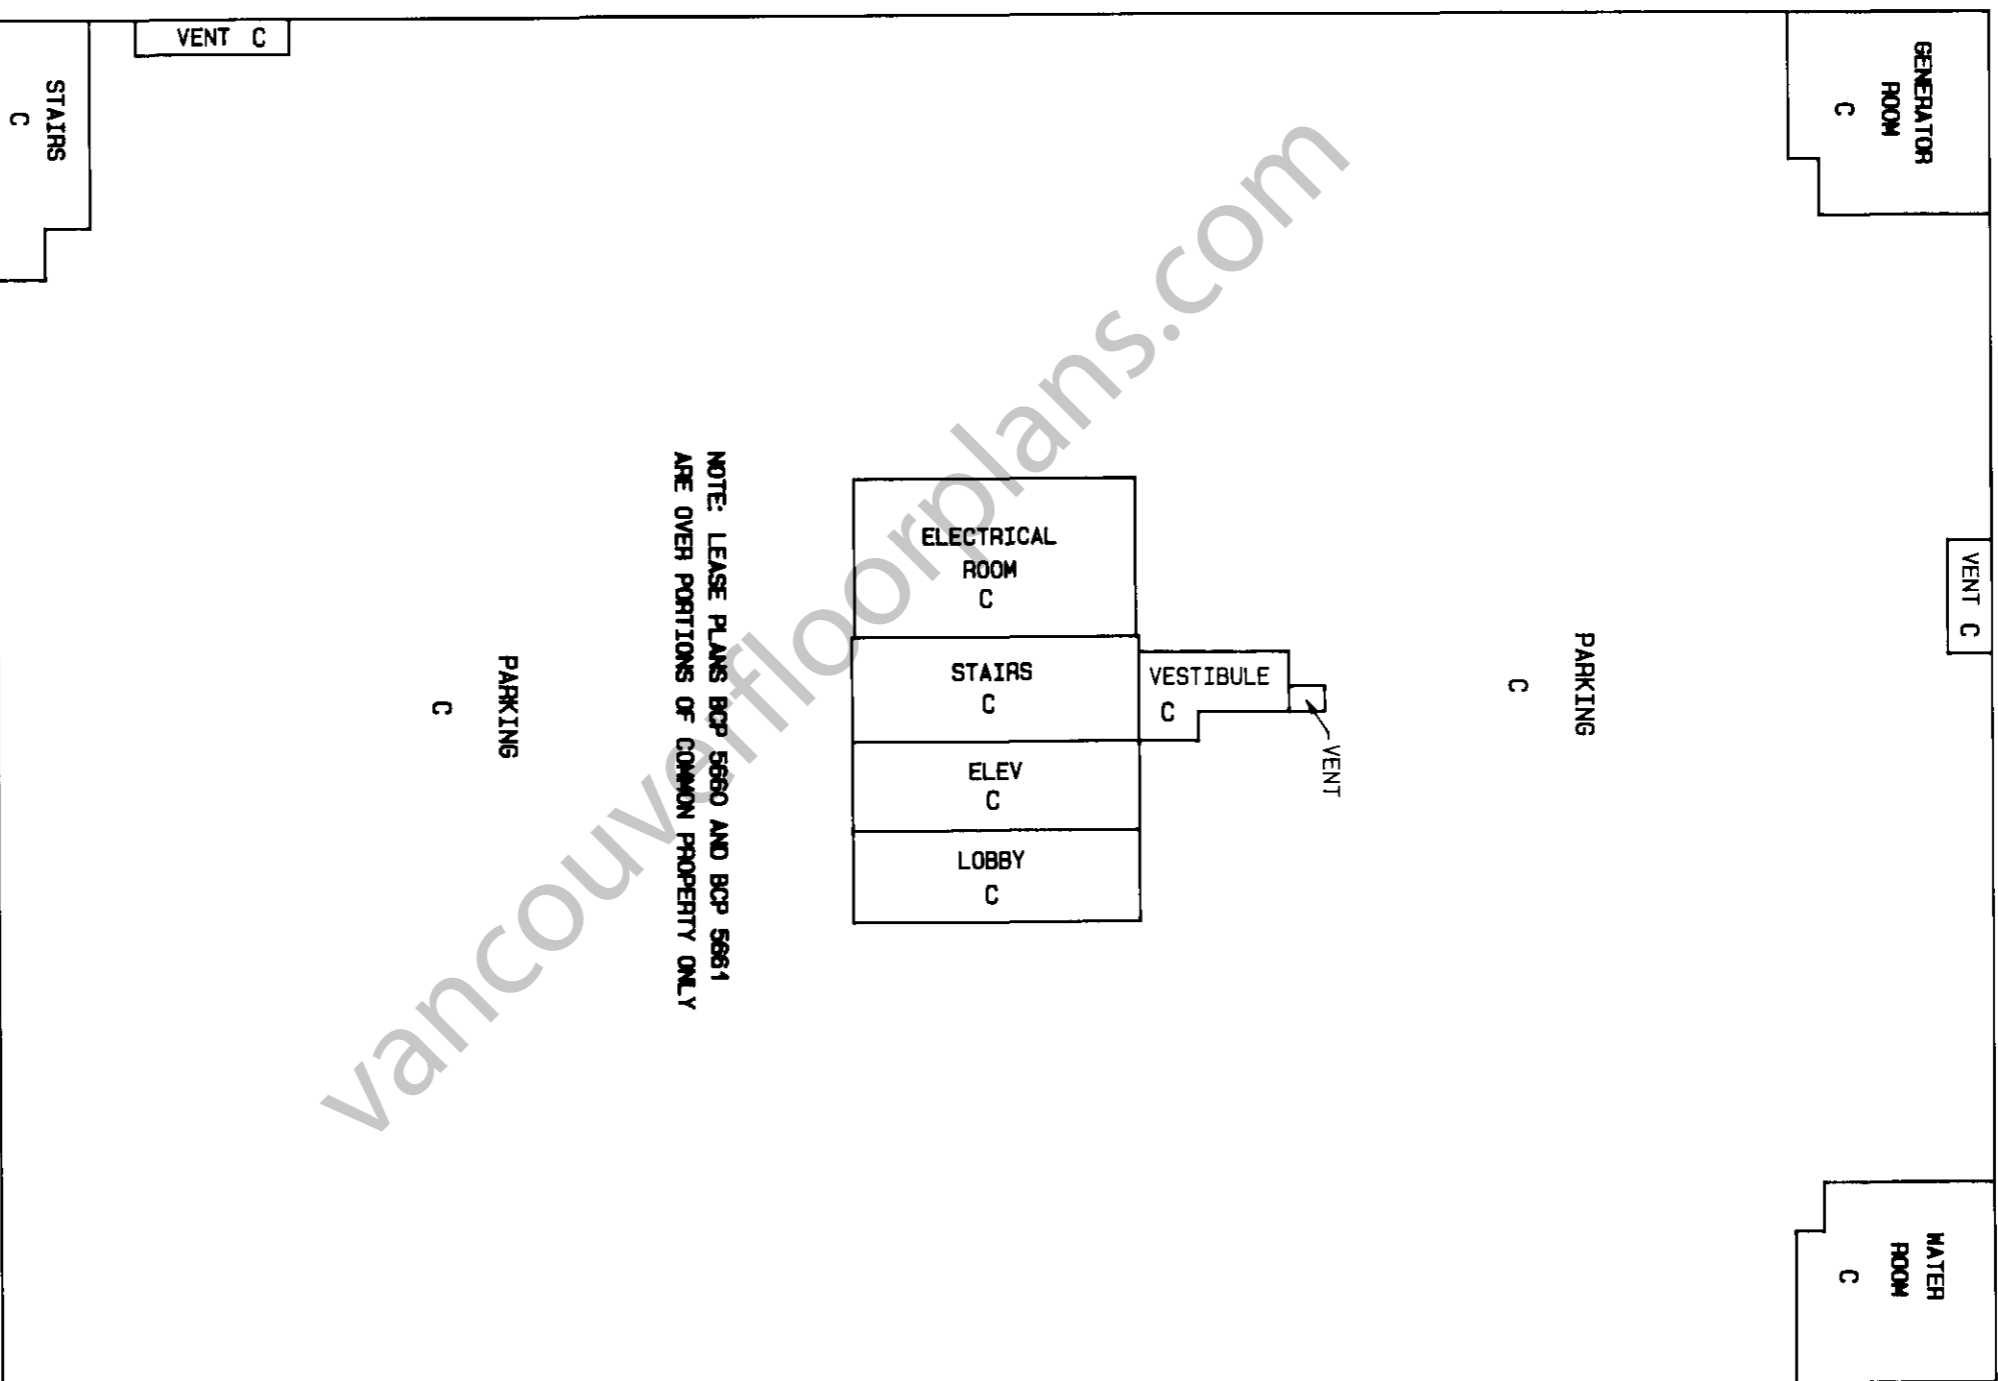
VENT C

STAIRS
C

GENERATOR
ROOM
C

NOTE: LEASE PLANS BCP 5660 AND BCP 5661
ARE OVER PORTIONS OF COMMON PROPERTY ONLY

ELECTRICAL
ROOM
C

STAIRS
C

VESTIBULE
C

VENT

ELEV
C

LOBBY
C

PARKING
C

PARKING
C

VENT C

WATER
ROOM
C

vancouverfloorplans.com